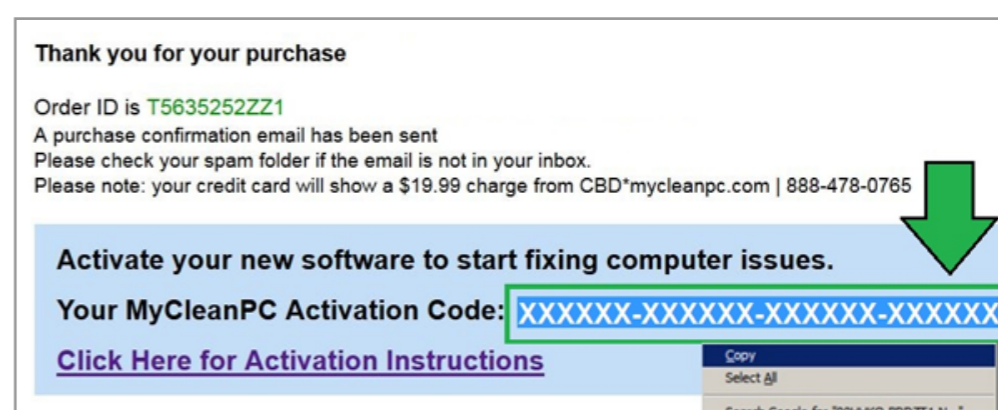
Thank you for your purchase

Order ID is T5635252ZZ1
A purchase confirmation email has been sent
Please check your spam folder if the email is not in your inbox.
Please note: your credit card will show a $19.99 charge from CBD*mycleanpc.com | 888-478-0765

Activate your new software to start fixing computer issues.

Your MyCleanPC Activation Code: XXXXXX-XXXXXX-XXXXXX-XXXXXX

Click Here for Activation Instructions

Copy
Select All
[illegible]